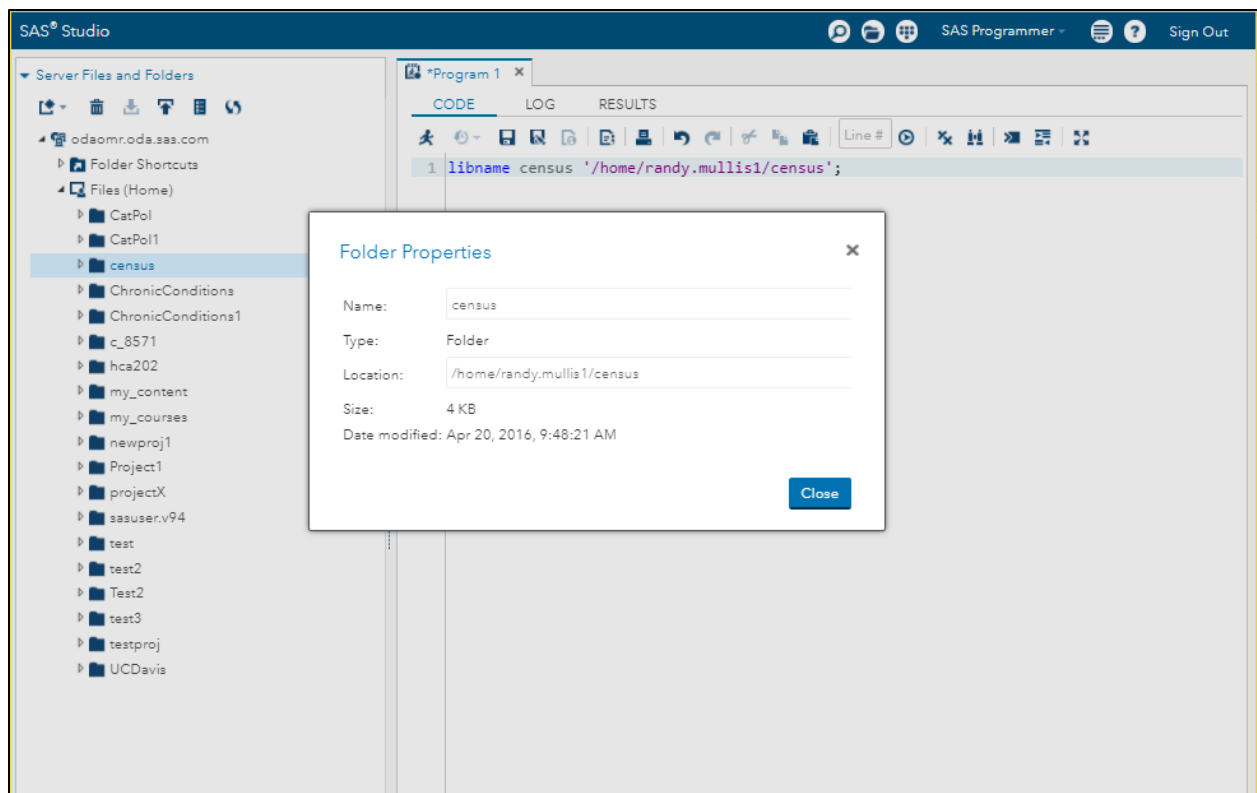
SAS® Studio

SAS Programmer

Sign Out

Server Files and Folders

odaomr.oda.sas.com

Folder Shortcuts

Files (Home)

CatPol

CatPol1

census

ChronicConditions

ChronicConditions1

c_8571

hca202

my_content

my_courses

newproj1

Project1

projectX

sasuser.v94

test

test2

Test2

test3

testproj

UCDavis

*Program 1 ×

CODE LOG RESULTS

Line #

1 libname census '/home/randy.mullis1/census';

Folder Properties ×

Name: census

Type: Folder

Location: /home/randy.mullis1/census

Size: 4 KB

Date modified: Apr 20, 2016, 9:48:21 AM

Close